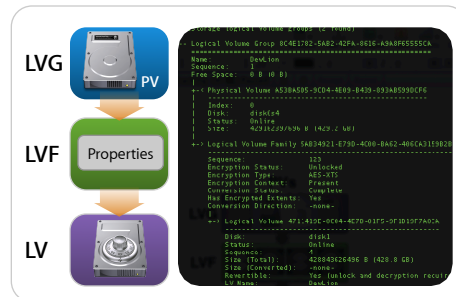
LVG
PV
LVF
Properties
LV

CoreStorage logical volume groups (1 found)
|
+-- Logical Volume Group 8C4E1782-5A82-42FA-8616-A9A8F65555CA
    =========================================================
    Name:         DevLion
    Sequence:     1
    Free Space:   0 B (0 B)
    |
    +-< Physical Volume A538A505-9CD4-4E09-B439-093AB599DCF6
    |   ----------------------------------------------------
    |   Index:    0
    |   Disk:     disk0s4
    |   Status:   Online
    |   Size:     429382299696 B (429.2 GB)
    |
    +-> Logical Volume Family 5AD34921-E79D-4C00-BA62-406CA31E9B2B
        ----------------------------------------------------------
        Sequence:               123
        Encryption Status:      Unlocked
        Encryption Type:        AES-XTS
        Encryption Context:     Present
        Conversion Status:      Complete
        Has Encrypted Extents:  Yes
        Conversion Direction:   -none-
        |
        +-> Logical Volume 471A45E-0C44-4E70-81F5-5F1D15F7A02A
            ---------------------------------------------------
            Disk:               disk1
            Status:             Online
            Sequence:           4
            Size (Total):       428843626496 B (428.8 GB)
            Size (Converted):   -none-
            Revertible:         Yes (unlock and decryption required)
            LV Name:            DevLion